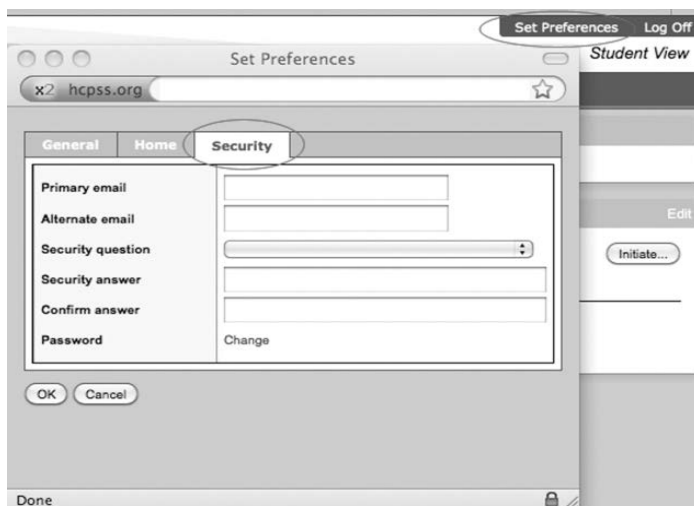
Set Preferences Log Off

Set Preferences

Student View

x2 hcpss.org

General Home Security

Edit

| Primary email | |
|---|---|
| Alternate email | |
| Security question | |
| Security answer | |
| Confirm answer | |
| Password | Change |

Initiate...

OK Cancel

Done